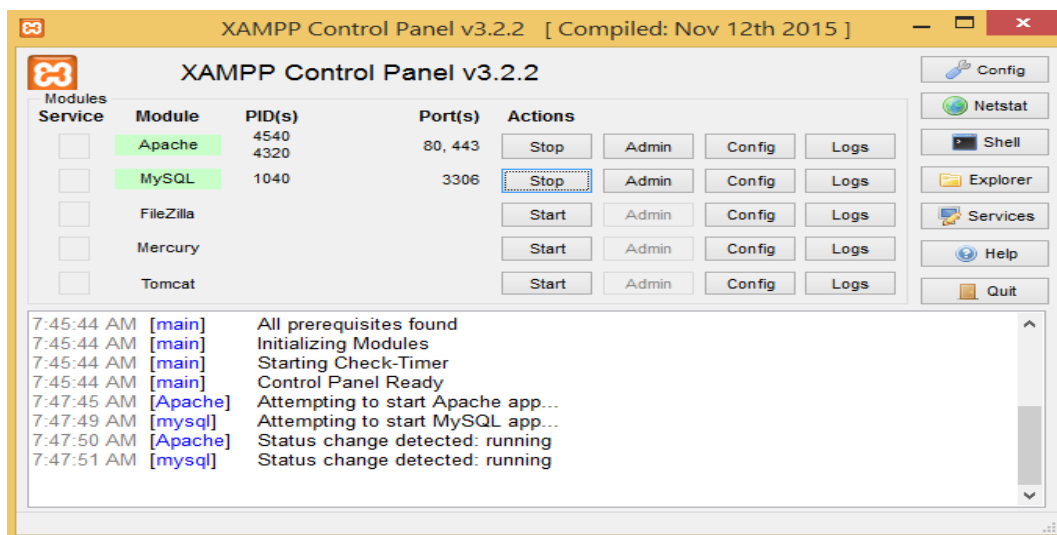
XAMPP Control Panel v3.2.2 [ Compiled: Nov 12th 2015 ]

XAMPP Control Panel v3.2.2

Modules

| Service | Module | PID(s) | Port(s) | Actions | | | |
|---|---|---|---|---|---|---|---|
| | Apache | 4540 4320 | 80, 443 | Stop | Admin | Config | Logs |
| | MySQL | 1040 | 3306 | Stop | Admin | Config | Logs |
| | FileZilla | | | Start | Admin | Config | Logs |
| | Mercury | | | Start | Admin | Config | Logs |
| | Tomcat | | | Start | Admin | Config | Logs |

Config
Netstat
Shell
Explorer
Services
Help
Quit

7:45:44 AM [main] All prerequisites found
7:45:44 AM [main] Initializing Modules
7:45:44 AM [main] Starting Check-Timer
7:45:44 AM [main] Control Panel Ready
7:47:45 AM [Apache] Attempting to start Apache app...
7:47:49 AM [mysql] Attempting to start MySQL app...
7:47:50 AM [Apache] Status change detected: running
7:47:51 AM [mysql] Status change detected: running